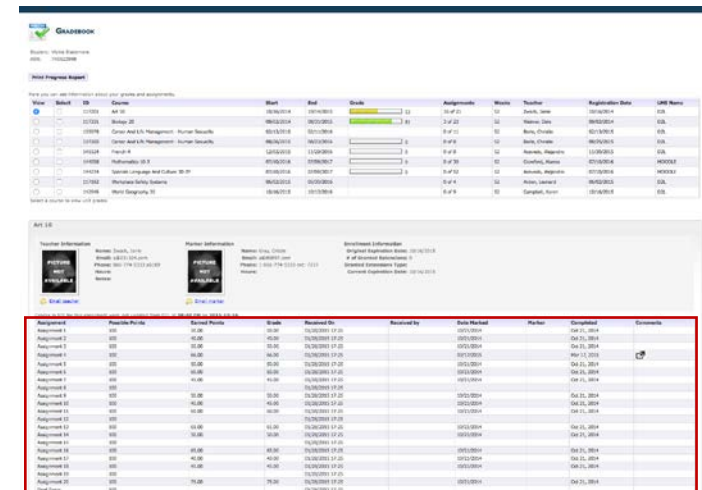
GRADEBOOK

Student: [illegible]
ASN: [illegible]

Print Progress Report

Here you can see information about your grades and assignments.

| View | Select | ID | Course | Start | End | Grade | Assignments | Weeks | Teacher | Registration Date | LMS Name |
|---|---|---|---|---|---|---|---|---|---|---|---|
| | | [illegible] | Art 10 | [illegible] | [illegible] | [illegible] | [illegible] | 52 | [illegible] | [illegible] | EDL |
| | | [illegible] | Biology 20 | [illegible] | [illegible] | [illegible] | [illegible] | 52 | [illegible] | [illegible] | EDL |
| | | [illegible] | Career And Life Management - Human Sexuality | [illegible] | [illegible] | | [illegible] | 52 | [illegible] | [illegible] | EDL |
| | | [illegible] | Career And Life Management - Human Sexuality | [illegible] | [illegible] | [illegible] | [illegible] | 52 | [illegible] | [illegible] | EDL |
| | | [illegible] | French 9 | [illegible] | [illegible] | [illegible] | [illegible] | 52 | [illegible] | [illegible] | EDL |
| | | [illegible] | Mathematics 10-3 | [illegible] | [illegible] | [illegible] | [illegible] | 52 | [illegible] | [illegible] | MOODLE |
| | | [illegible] | Spanish Language And Culture 30-3Y | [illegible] | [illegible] | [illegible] | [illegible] | 52 | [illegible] | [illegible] | MOODLE |
| | | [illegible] | Workplace Safety Systems | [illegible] | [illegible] | | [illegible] | 52 | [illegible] | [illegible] | EDL |
| | | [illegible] | World Geography 30 | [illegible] | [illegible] | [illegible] | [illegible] | 52 | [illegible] | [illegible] | EDL |

Select a course to view unit grades

Art 10

Teacher Information
Name: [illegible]
Email: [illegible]
Phone: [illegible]
Hours:
Notes:
PICTURE NOT AVAILABLE
Email teacher

Marker Information
Name: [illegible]
Email: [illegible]
Phone: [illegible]
Hours:
PICTURE NOT AVAILABLE
Email marker

Enrollment Information
Original Expiration Date: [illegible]
# of Granted Extensions: 0
Granted Extensions Type:
Current Expiration Date: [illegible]

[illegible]

| Assignment | Possible Points | Earned Points | Grade | Received On | Received by | Date Marked | Marker | Completed | Comments |
|---|---|---|---|---|---|---|---|---|---|
| Assignment 1 | 100 | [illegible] | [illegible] | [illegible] | | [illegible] | | Oct 21, 2014 | |
| Assignment 2 | 100 | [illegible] | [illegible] | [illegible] | | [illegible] | | Oct 21, 2014 | |
| Assignment 3 | 100 | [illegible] | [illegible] | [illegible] | | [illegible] | | Oct 21, 2014 | |
| Assignment 4 | 100 | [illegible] | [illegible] | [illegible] | | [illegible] | | Mar 17, 2015 | |
| Assignment 5 | 100 | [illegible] | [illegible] | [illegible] | | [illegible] | | Oct 21, 2014 | |
| Assignment 6 | 100 | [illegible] | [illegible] | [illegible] | | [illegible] | | Oct 21, 2014 | |
| Assignment 7 | 100 | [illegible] | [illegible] | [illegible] | | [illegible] | | Oct 21, 2014 | |
| Assignment 8 | 100 | | | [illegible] | | | | | |
| Assignment 9 | 100 | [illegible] | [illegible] | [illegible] | | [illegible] | | Oct 21, 2014 | |
| Assignment 10 | 100 | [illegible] | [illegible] | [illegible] | | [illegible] | | Oct 21, 2014 | |
| Assignment 11 | 100 | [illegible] | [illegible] | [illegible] | | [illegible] | | Oct 21, 2014 | |
| Assignment 12 | 100 | | | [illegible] | | | | | |
| Assignment 13 | 100 | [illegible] | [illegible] | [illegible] | | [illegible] | | Oct 21, 2014 | |
| Assignment 14 | 100 | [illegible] | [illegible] | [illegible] | | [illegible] | | Oct 21, 2014 | |
| Assignment 15 | 100 | | | | | | | | |
| Assignment 16 | 100 | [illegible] | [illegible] | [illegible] | | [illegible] | | Oct 21, 2014 | |
| Assignment 17 | 100 | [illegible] | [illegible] | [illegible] | | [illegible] | | Oct 21, 2014 | |
| Assignment 18 | 100 | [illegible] | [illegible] | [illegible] | | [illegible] | | Oct 21, 2014 | |
| Assignment 19 | 100 | | | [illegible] | | | | | |
| Assignment 20 | 100 | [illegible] | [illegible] | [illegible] | | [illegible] | | Oct 21, 2014 | |